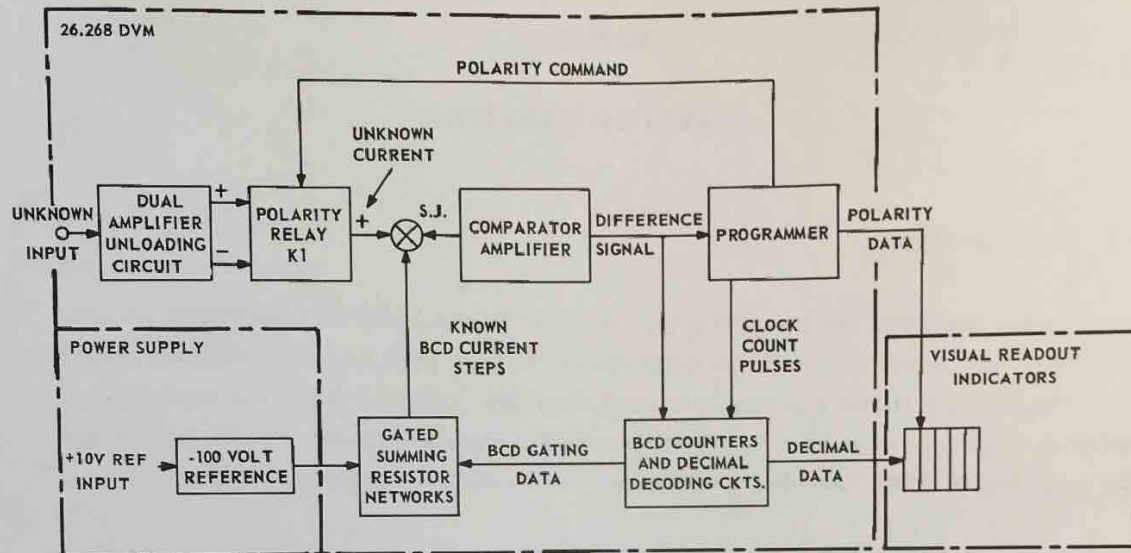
26.268 DVM

POLARITY COMMAND

UNKNOWN CURRENT

UNKNOWN INPUT

DUAL AMPLIFIER UNLOADING CIRCUIT

+

−

POLARITY RELAY K1

+

S.J.

COMPARATOR AMPLIFIER

DIFFERENCE SIGNAL

PROGRAMMER

POLARITY DATA

POWER SUPPLY

KNOWN BCD CURRENT STEPS

CLOCK COUNT PULSES

VISUAL READOUT INDICATORS

+10V REF INPUT

-100 VOLT REFERENCE

GATED SUMMING RESISTOR NETWORKS

BCD GATING DATA

BCD COUNTERS AND DECIMAL DECODING CKTS.

DECIMAL DATA